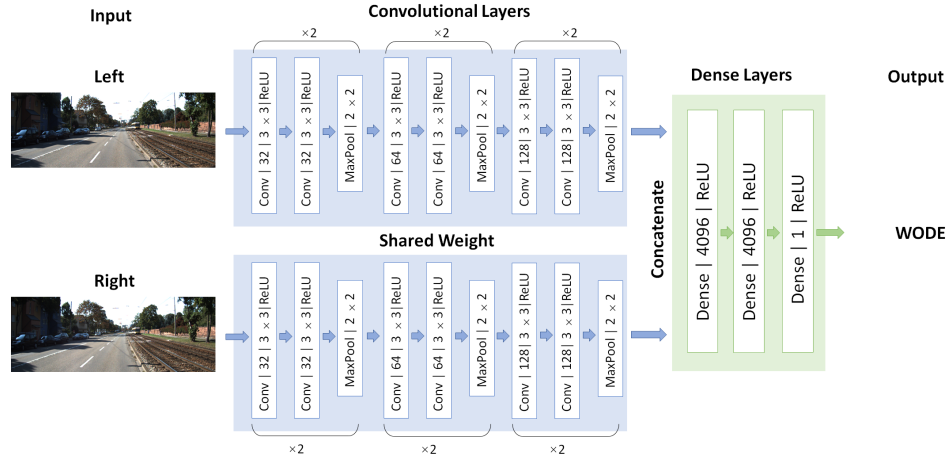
Input

Convolutional Layers

Left

×2 ×2 ×2

Conv | 32 | 3 × 3 | ReLU

Conv | 32 | 3 × 3 | ReLU

MaxPool | 2 × 2

Conv | 64 | 3 × 3 | ReLU

Conv | 64 | 3 × 3 | ReLU

MaxPool | 2 × 2

Conv | 128 | 3 × 3 | ReLU

Conv | 128 | 3 × 3 | ReLU

MaxPool | 2 × 2

Dense Layers

Output

Concatenate

Dense | 4096 | ReLU

Dense | 4096 | ReLU

Dense | 1 | ReLU

WODE

Shared Weight

Right

Conv | 32 | 3 × 3 | ReLU

Conv | 32 | 3 × 3 | ReLU

MaxPool | 2 × 2

Conv | 64 | 3 × 3 | ReLU

Conv | 64 | 3 × 3 | ReLU

MaxPool | 2 × 2

Conv | 128 | 3 × 3 | ReLU

Conv | 128 | 3 × 3 | ReLU

MaxPool | 2 × 2

×2 ×2 ×2